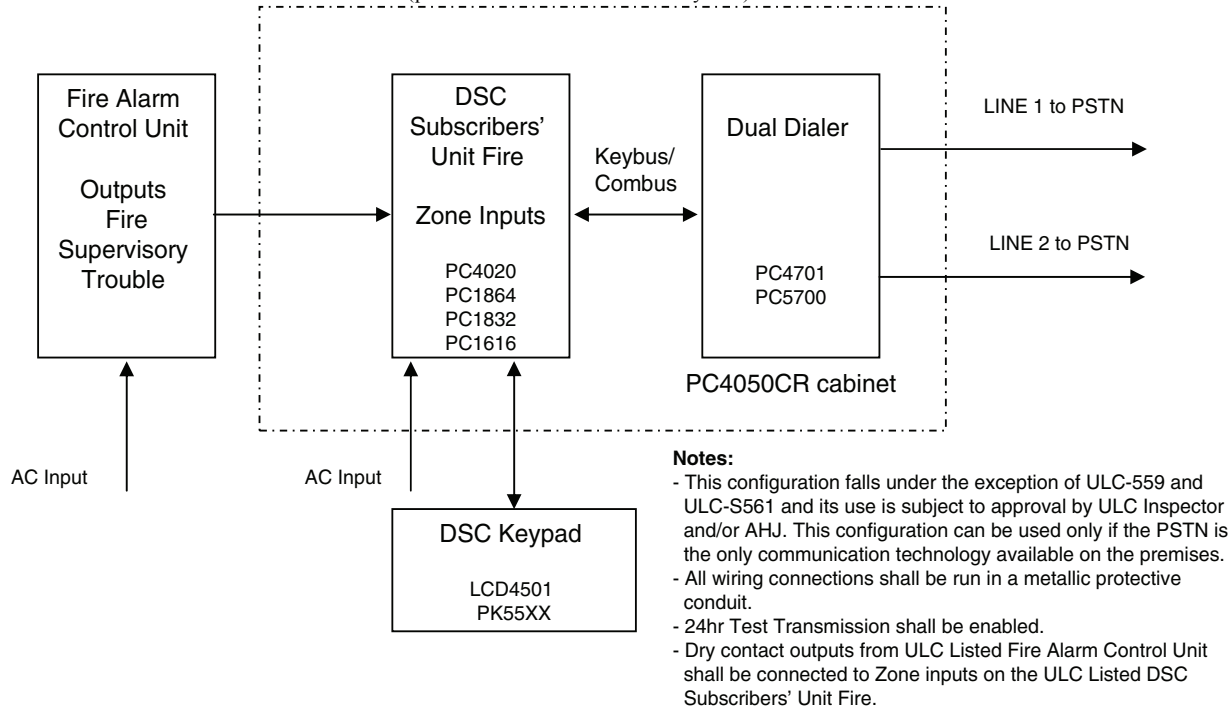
Fire Alarm Control Unit

Outputs
Fire
Supervisory
Trouble

DSC Subscribers' Unit Fire

Zone Inputs

PC4020
PC1864
PC1832
PC1616

Keybus/ Combus

Dual Dialer

PC4701
PC5700

LINE 1 to PSTN

LINE 2 to PSTN

PC4050CR cabinet

AC Input

AC Input

DSC Keypad

LCD4501
PK55XX

**Notes:**
- This configuration falls under the exception of ULC-559 and ULC-S561 and its use is subject to approval by ULC Inspector and/or AHJ. This configuration can be used only if the PSTN is the only communication technology available on the premises.
- All wiring connections shall be run in a metallic protective conduit.
- 24hr Test Transmission shall be enabled.
- Dry contact outputs from ULC Listed Fire Alarm Control Unit shall be connected to Zone inputs on the ULC Listed DSC Subscribers' Unit Fire.